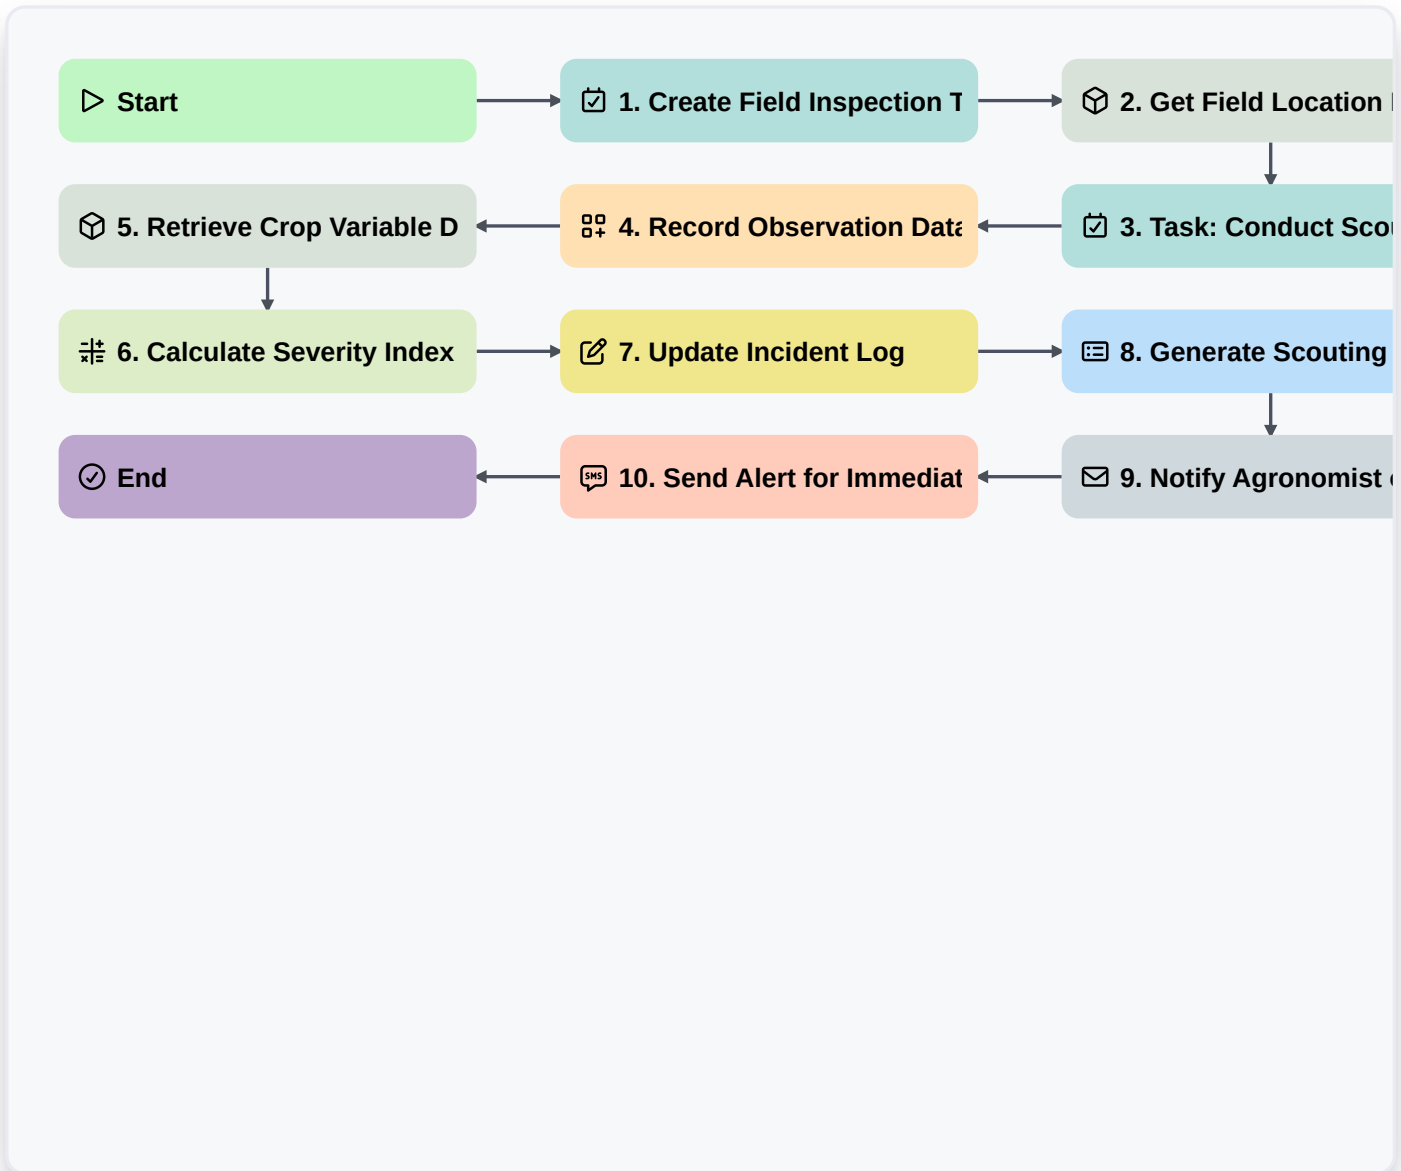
Start

1. Create Field Inspection T

2. Get Field Location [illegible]

3. Task: Conduct Scou

4. Record Observation Data

5. Retrieve Crop Variable D

6. Calculate Severity Index

7. Update Incident Log

8. Generate Scouting

9. Notify Agronomist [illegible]

10. Send Alert for Immediat

End